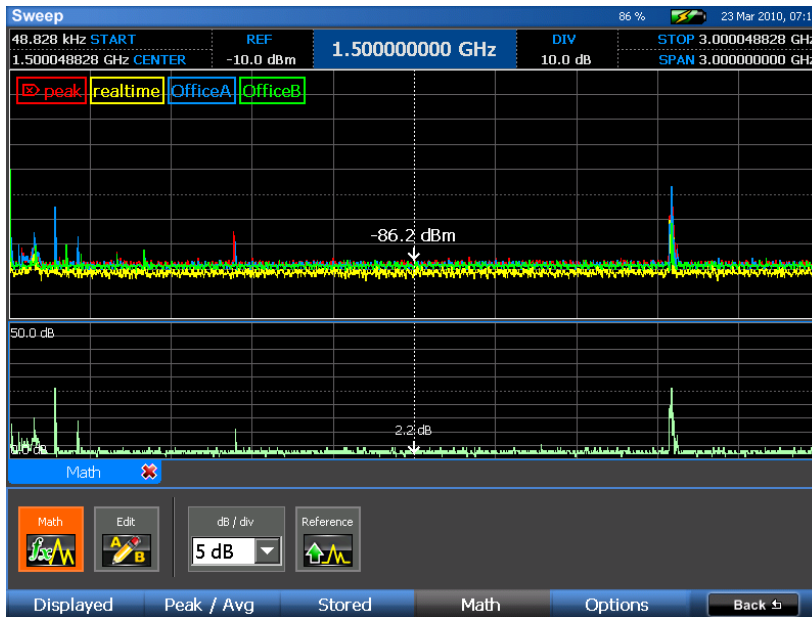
Sweep

86 %

23 Mar 2010, 07:1

48.828 kHz START

1.500048828 GHz CENTER

REF

-10.0 dBm

1.500000000 GHz

DIV

10.0 dB

STOP 3.000048828 GH

SPAN 3.000000000 GH

peak realtime OfficeA OfficeB

-86.2 dBm

50.0 dB

2.2 dB

0.0 dB

Math

Math

Edit

dB / div

5 dB

Reference

Displayed

Peak / Avg

Stored

Math

Options

Back